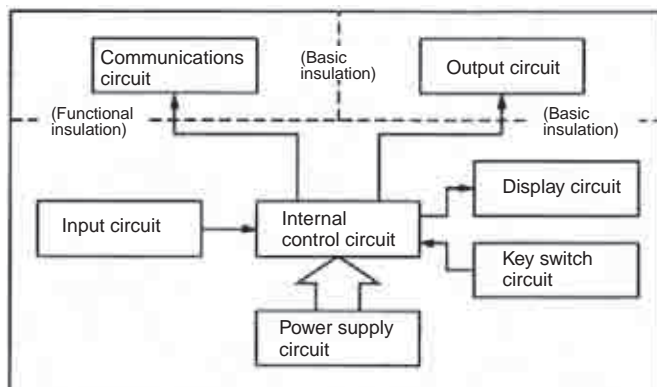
Communications circuit

(Basic insulation)

Output circuit

(Functional insulation)

(Basic insulation)

Display circuit

Input circuit

Internal control circuit

Key switch circuit

Power supply circuit